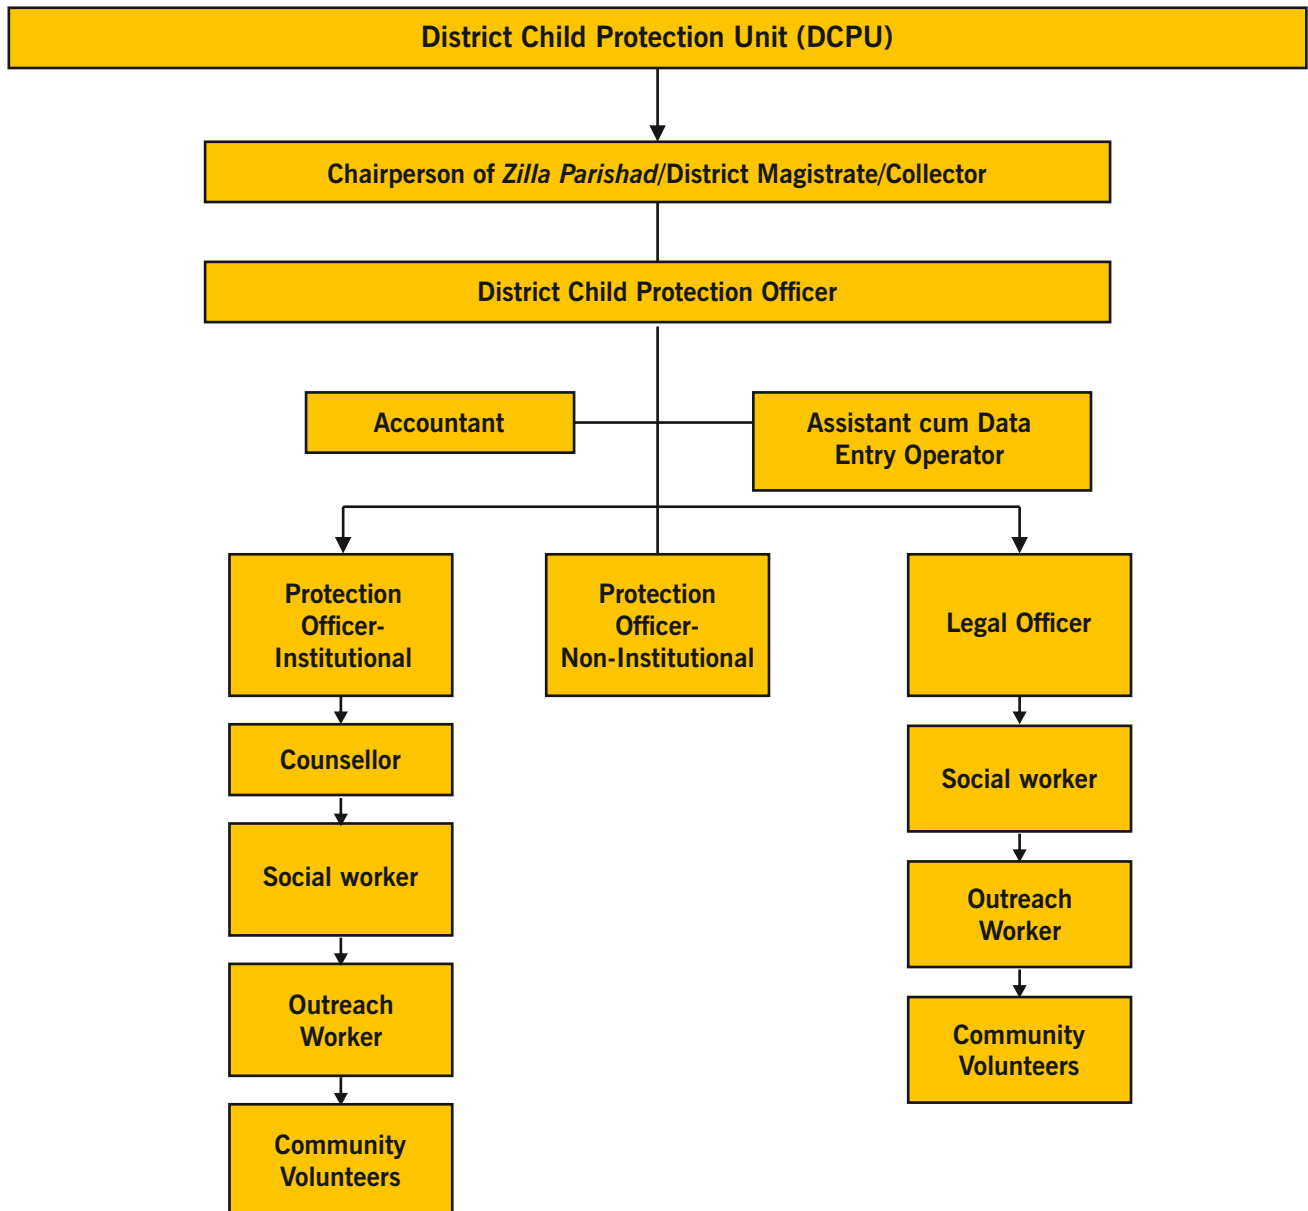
District Child Protection Unit (DCPU)

Chairperson of Zilla Parishad/District Magistrate/Collector

District Child Protection Officer

Accountant

Assistant cum Data Entry Operator

Protection Officer-Institutional

Counsellor

Social worker

Outreach Worker

Community Volunteers

Protection Officer-Non-Institutional

Legal Officer

Social worker

Outreach Worker

Community Volunteers